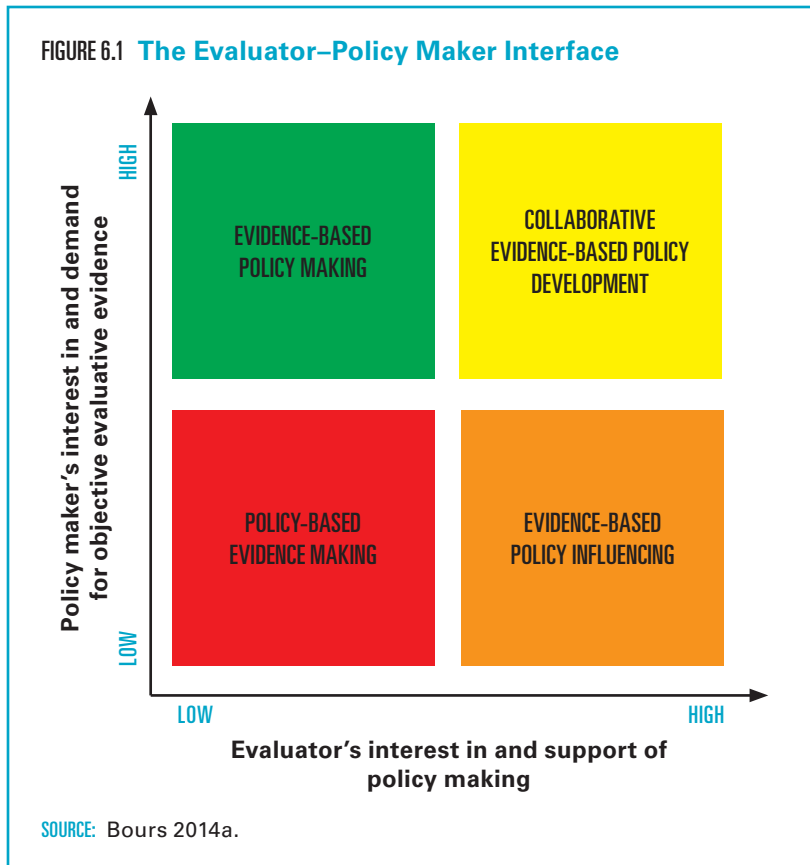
FIGURE 6.1 The Evaluator–Policy Maker Interface

Policy maker's interest in and demand for objective evaluative evidence

HIGH

LOW

EVIDENCE-BASED POLICY MAKING

COLLABORATIVE EVIDENCE-BASED POLICY DEVELOPMENT

POLICY-BASED EVIDENCE MAKING

EVIDENCE-BASED POLICY INFLUENCING

LOW

HIGH

Evaluator's interest in and support of policy making

SOURCE: Bours 2014a.